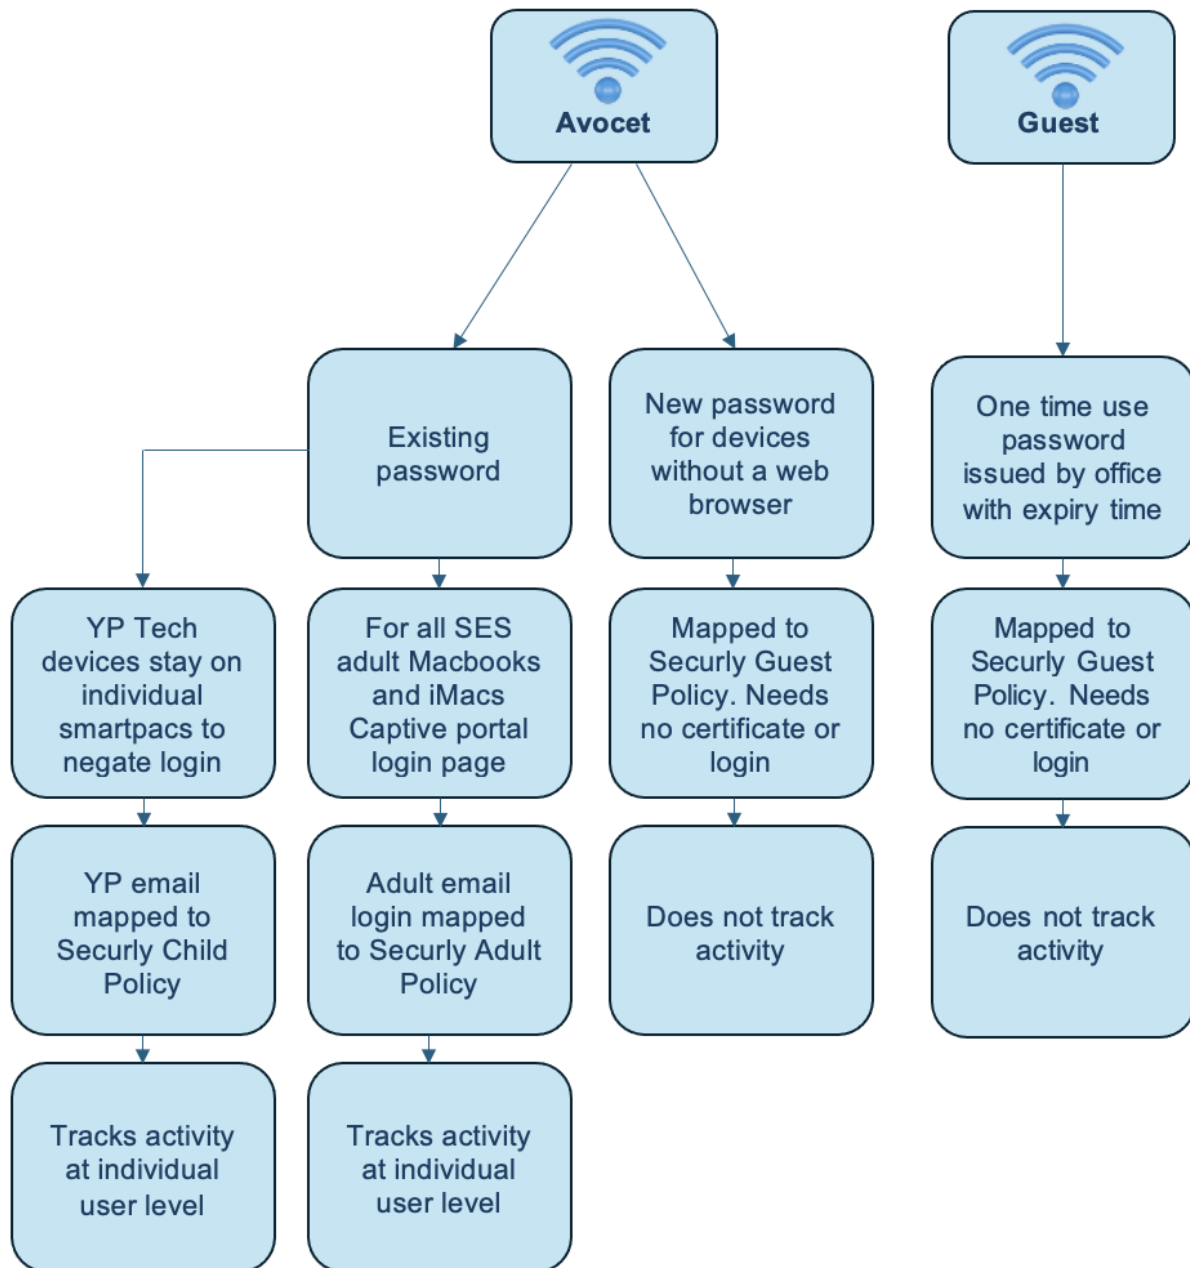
Avocet

Guest

Existing password

New password for devices without a web browser

One time use password issued by office with expiry time

YP Tech devices stay on individual smartpacs to negate login

For all SES adult Macbooks and iMacs Captive portal login page

Mapped to Securly Guest Policy. Needs no certificate or login

Mapped to Securly Guest Policy. Needs no certificate or login

YP email mapped to Securly Child Policy

Adult email login mapped to Securly Adult Policy

Does not track activity

Does not track activity

Tracks activity at individual user level

Tracks activity at individual user level